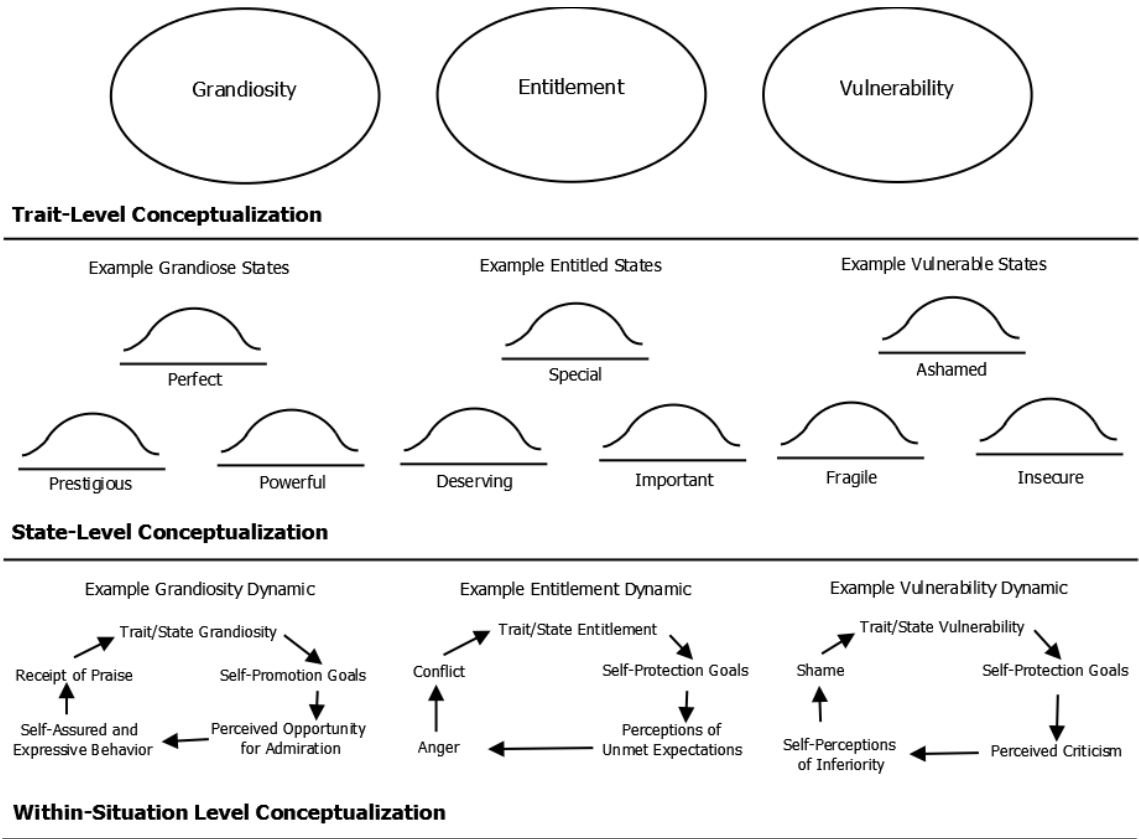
Grandiosity

Entitlement

Vulnerability

**Trait-Level Conceptualization**

Example Grandiose States

Perfect

Prestigious

Powerful

Example Entitled States

Special

Deserving

Important

Example Vulnerable States

Ashamed

Fragile

Insecure

**State-Level Conceptualization**

Example Grandiosity Dynamic

Trait/State Grandiosity

Self-Promotion Goals

Perceived Opportunity for Admiration

Self-Assured and Expressive Behavior

Receipt of Praise

Example Entitlement Dynamic

Trait/State Entitlement

Self-Protection Goals

Perceptions of Unmet Expectations

Anger

Conflict

Example Vulnerability Dynamic

Trait/State Vulnerability

Self-Protection Goals

Perceived Criticism

Self-Perceptions of Inferiority

Shame

**Within-Situation Level Conceptualization**